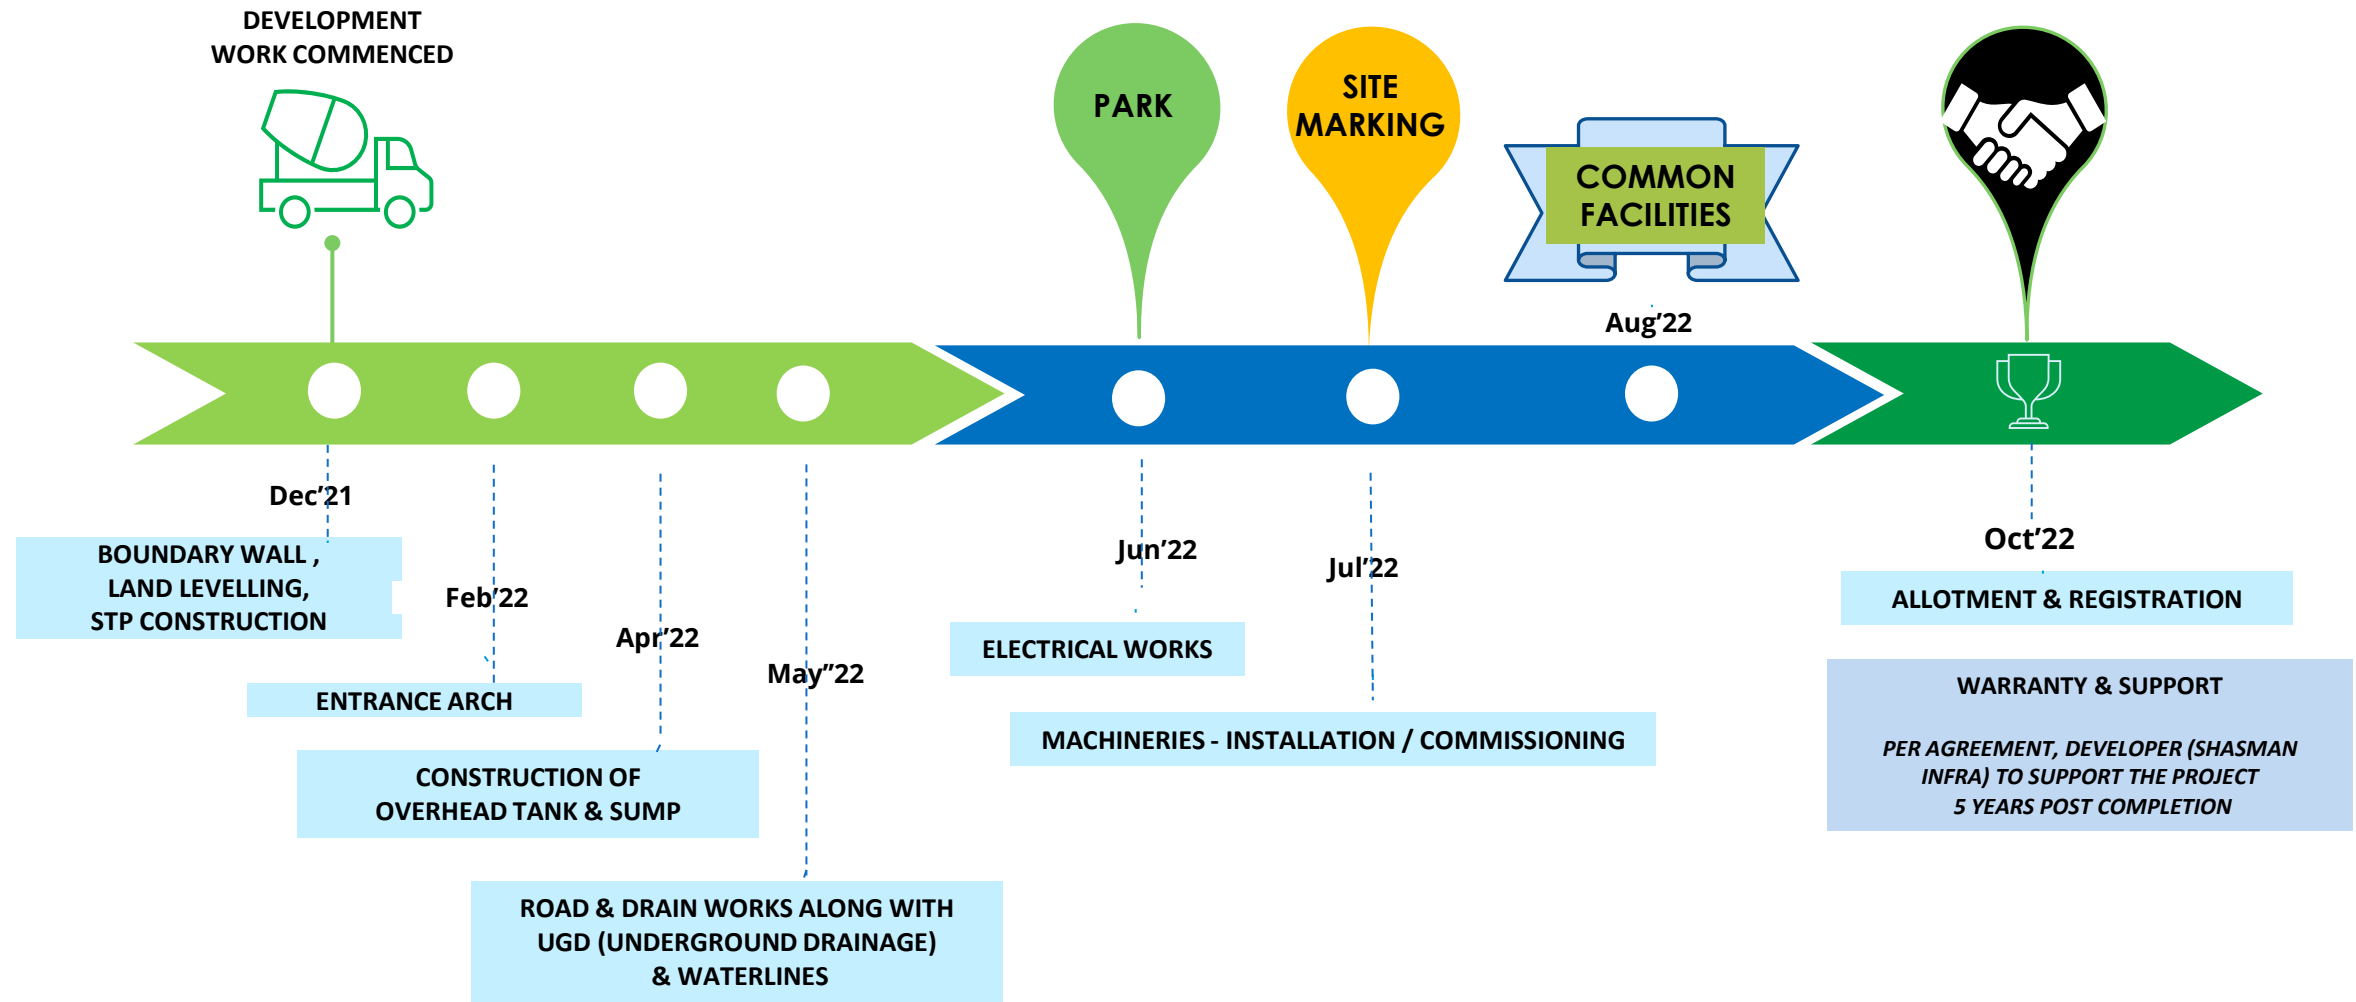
DEVELOPMENT WORK COMMENCED

PARK

SITE MARKING

COMMON FACILITIES

Aug'22

Dec'21

BOUNDARY WALL , LAND LEVELLING, STP CONSTRUCTION

Feb'22

ENTRANCE ARCH

Apr'22

CONSTRUCTION OF OVERHEAD TANK & SUMP

May"22

ROAD & DRAIN WORKS ALONG WITH UGD (UNDERGROUND DRAINAGE) & WATERLINES

Jun'22

ELECTRICAL WORKS

Jul'22

MACHINERIES - INSTALLATION / COMMISSIONING

Oct'22

ALLOTMENT & REGISTRATION

WARRANTY & SUPPORT

PER AGREEMENT, DEVELOPER (SHASMAN INFRA) TO SUPPORT THE PROJECT 5 YEARS POST COMPLETION